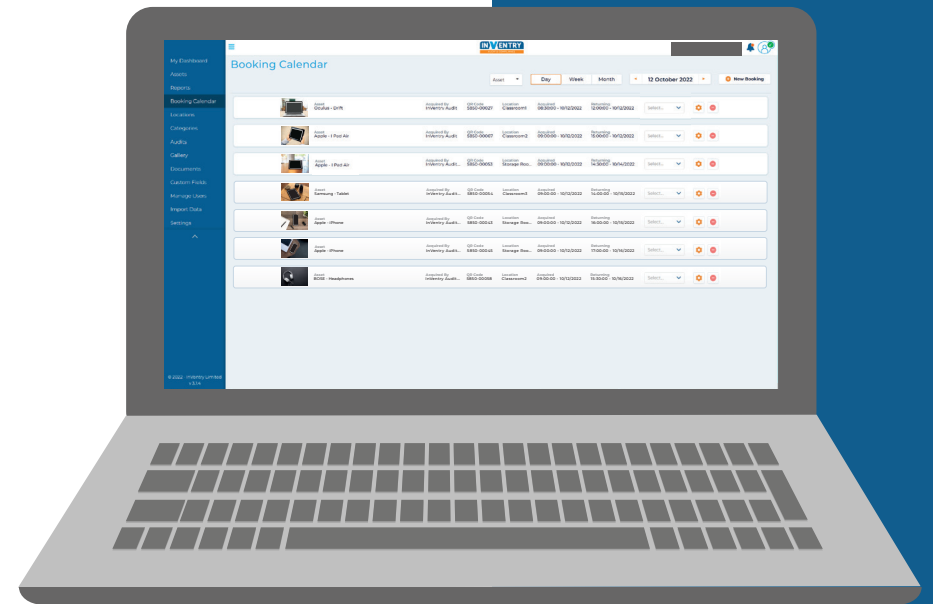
INVENTRY

My Dashboard
Assets
Reports
Booking Calendar
Locations
Categories
Audits
Gallery
Documents
Custom Fields
Manage Users
Import Data
Settings

© 2022 - Inventry Limited v.3.1.4

Booking Calendar

Asset
Day
Week
Month
12 October 2022
New Booking

| | Asset | Acquired By | QR Code | Location | Acquired | Returning | | |
|---|---|---|---|---|---|---|---|---|
| | Asset Oculus - Drift | Acquired By Inventry Audit | QR Code S350-00027 | Location Classroom1 | Acquired 08:30:00 - 10/12/2022 | Returning 12:00:00 - 10/12/2022 | Select... | |
| | Asset Apple - I Pad Air | Acquired By Inventry Audit | QR Code S350-00067 | Location Classroom2 | Acquired 08:00:00 - 10/12/2022 | Returning 15:00:00 - 10/12/2022 | Select... | |
| | Asset Apple - I Pad Air | Acquired By Inventry Audit... | QR Code S350-00053 | Location Storage Roo... | Acquired 09:00:00 - 10/12/2022 | Returning 14:30:00 - 10/14/2022 | Select... | |
| | Asset Samsung - Tablet | Acquired By Inventry Audit... | QR Code S350-00064 | Location Classroom3 | Acquired 09:00:00 - 10/12/2022 | Returning 14:00:00 - 10/15/2022 | Select... | |
| | Asset Apple - iPhone | Acquired By Inventry Audit... | QR Code S350-00042 | Location Storage Roo... | Acquired 09:00:00 - 10/12/2022 | Returning 16:00:00 - 10/15/2022 | Select... | |
| | Asset Apple - iPhone | Acquired By Inventry Audit... | QR Code S350-00041 | Location Storage Roo... | Acquired 09:00:00 - 10/12/2022 | Returning 17:00:00 - 10/16/2022 | Select... | |
| | Asset BOSE - Headphones | Acquired By Inventry Audit... | QR Code S350-00088 | Location Classroom2 | Acquired 09:00:00 - 10/12/2022 | Returning 10:30:00 - 10/16/2022 | Select... | |